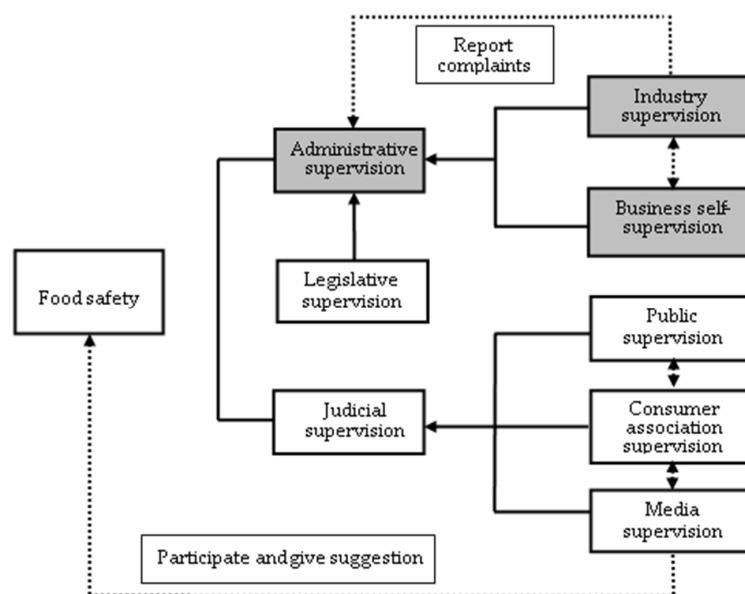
Report complaints

Industry supervision

Administrative supervision

Business self-supervision

Legislative supervision

Food safety

Public supervision

Judicial supervision

Consumer association supervision

Media supervision

Participate andgive suggestion